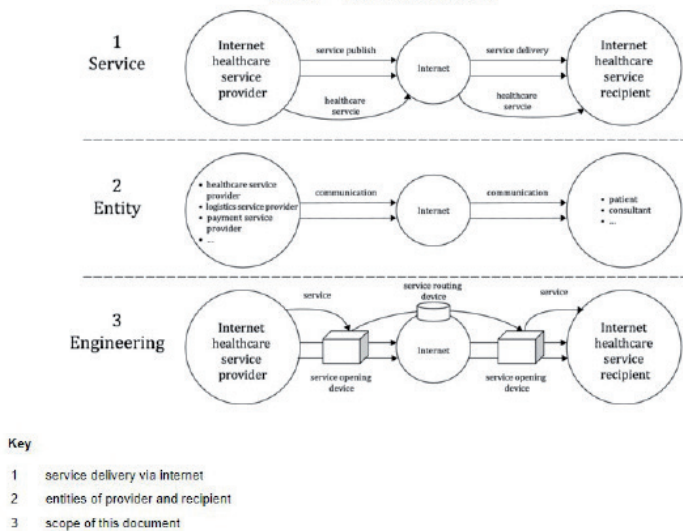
1
Service

Internet healthcare service provider

service publish

healthcare servcie

Internet

service delivery

healthcare servcie

Internet healthcare service recipient

2
Entity

• healthcare service provider
• logistics service provider
• payment service provider
• ...

communication

Internet

communication

• patient
• consultant
• ...

3
Engineering

Internet healthcare service provider

service

service routing device

service

service opening device

Internet

service opening device

Internet healthcare service recipient

Key

1 service delivery via Internet

2 entities of provider and recipient

3 scope of this document